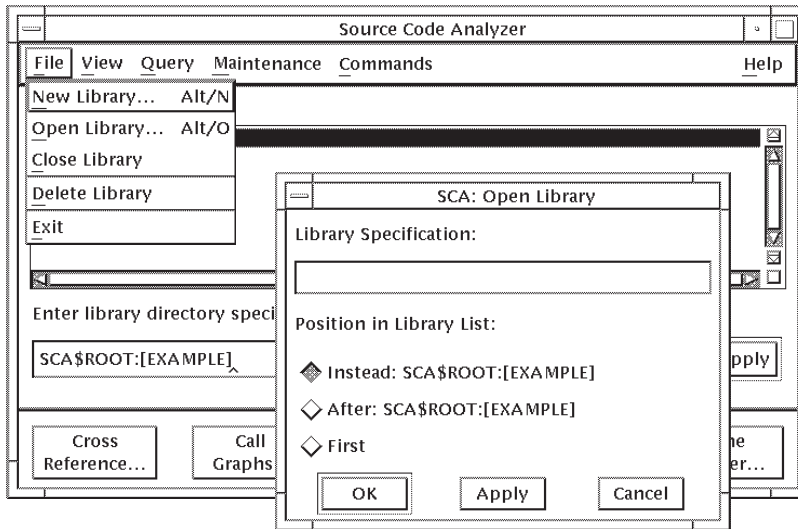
Source Code Analyzer

File View Query Maintenance Commands Help

New Library... Alt/N
Open Library... Alt/O
Close Library
Delete Library
Exit

Enter library directory speci

SCA$ROOT:[EXAMPLE]

pply

Cross Reference...

Call Graphs

ne er...

SCA: Open Library

Library Specification:

Position in Library List:

Instead: SCA$ROOT:[EXAMPLE]

After: SCA$ROOT:[EXAMPLE]

First

OK

Apply

Cancel